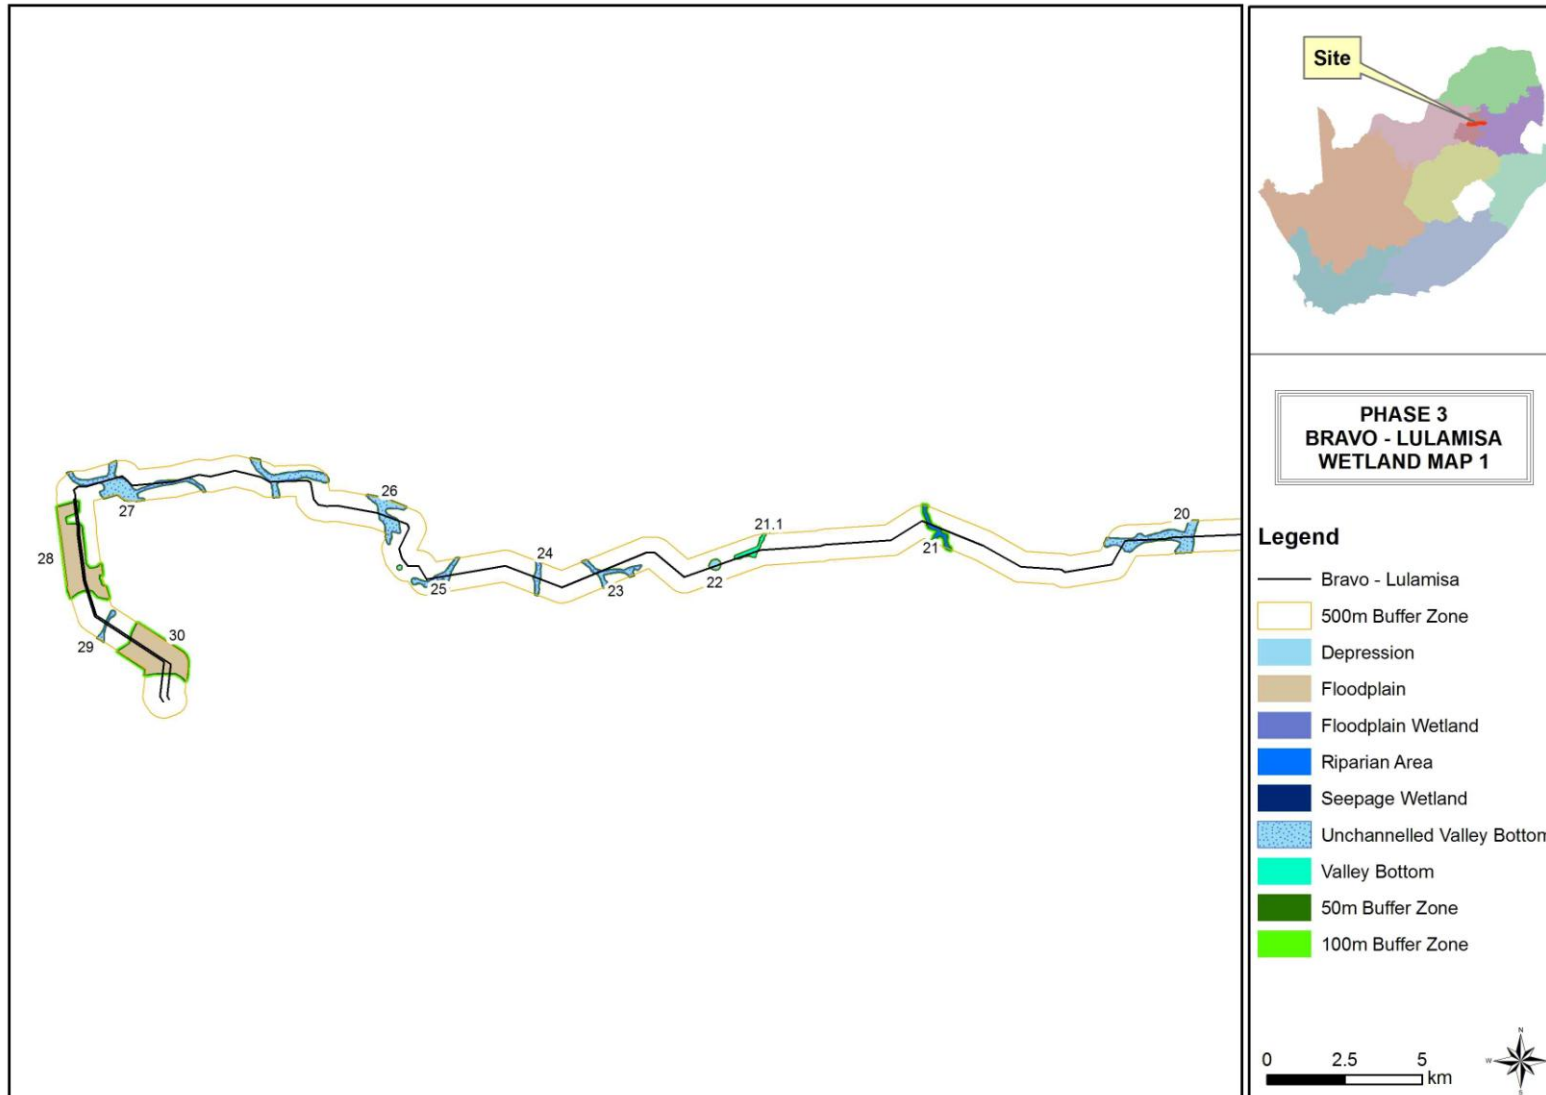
27
26
28
25
24
23
22
21.1
21
20
29
30

Site

PHASE 3
BRAVO - LULAMISA
WETLAND MAP 1

Legend
Bravo - Lulamisa
500m Buffer Zone
Depression
Floodplain
Floodplain Wetland
Riparian Area
Seepage Wetland
Unchannelled Valley Bottom
Valley Bottom
50m Buffer Zone
100m Buffer Zone

0 2.5 5 km